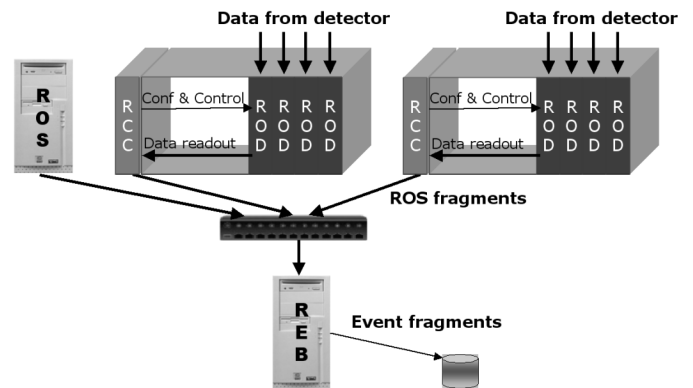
Data from detector

Data from detector

R
O
S

R
C
C

Conf & Control

Data readout

R
O
D

R
O
D

R
O
D

R
O
D

R
C
C

Conf & Control

Data readout

R
O
D

R
O
D

R
O
D

R
O
D

ROS fragments

R
E
B

Event fragments